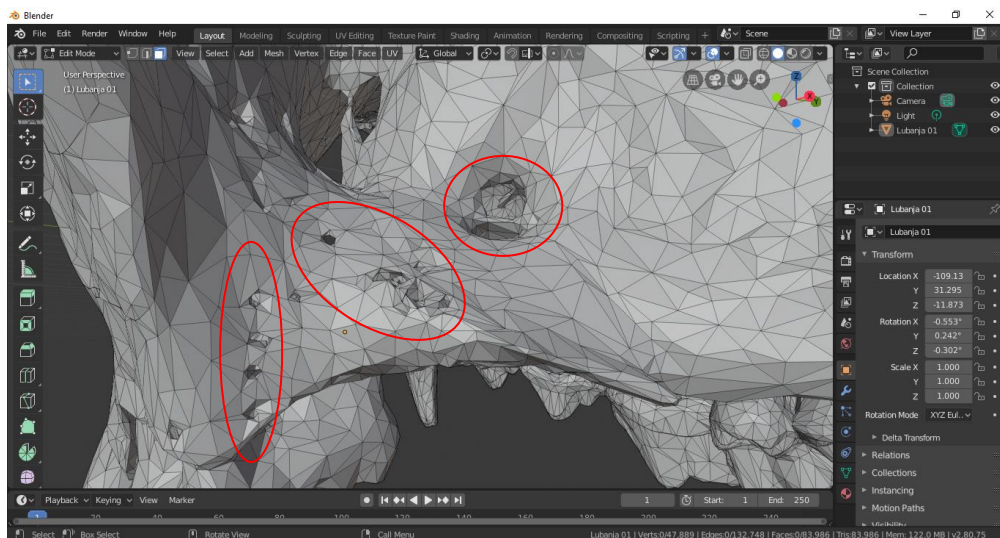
Blender

File Edit Render Window Help Layout Modeling Sculpting UV Editing Texture Paint Shading Animation Rendering Compositing Scripting + Scene View Layer

Edit Mode View Select Add Mesh Vertex Edge Face UV Global

User Perspective
(1) Lubanja 01

Scene Collection
Collection
Camera
Light
Lubanja 01

Lubanja 01
Lubanja 01

Transform
Location X -109.13
Y 31.295
Z -11.873
Rotation X -0.553°
Y 0.242°
Z -0.302°
Scale X 1.000
Y 1.000
Z 1.000
Rotation Mode XYZ Eul...

Delta Transform
Relations
Collections
Instancing
Motion Paths
Visibility

Playback Keying View Marker 1 Start: 1 End: 250

1 20 40 60 80 100 120 140 160 180 200 220 240

Select Box Select Rotate View Call Menu Lubanja 01 | Verts:0/47,889 | Edges:0/132,748 | Faces:0/83,986 | Tris:83,986 | Mem: 122.0 MB | v2.80.75